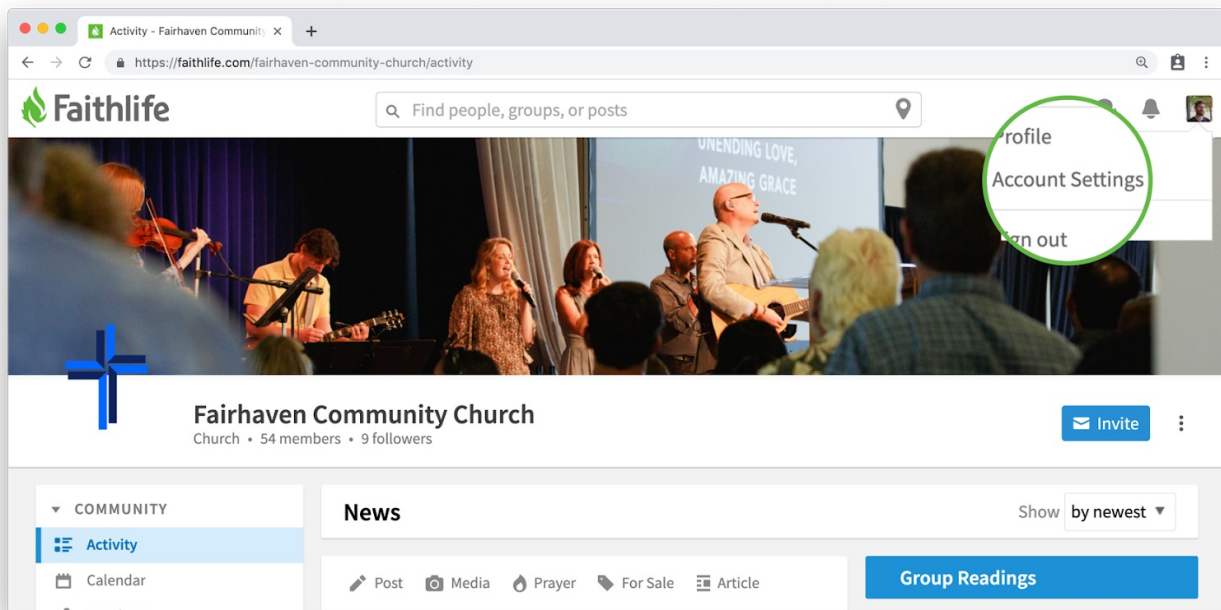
Activity - Fairhaven Community ×
+
https://faithlife.com/fairhaven-community-church/activity
Faithlife
Find people, groups, or posts
Profile
Account Settings
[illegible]gn out
UNENDING LOVE, AMAZING GRACE
Fairhaven Community Church
Church • 54 members • 9 followers
Invite
COMMUNITY
Activity
Calendar
News
Show by newest
Post
Media
Prayer
For Sale
Article
Group Readings